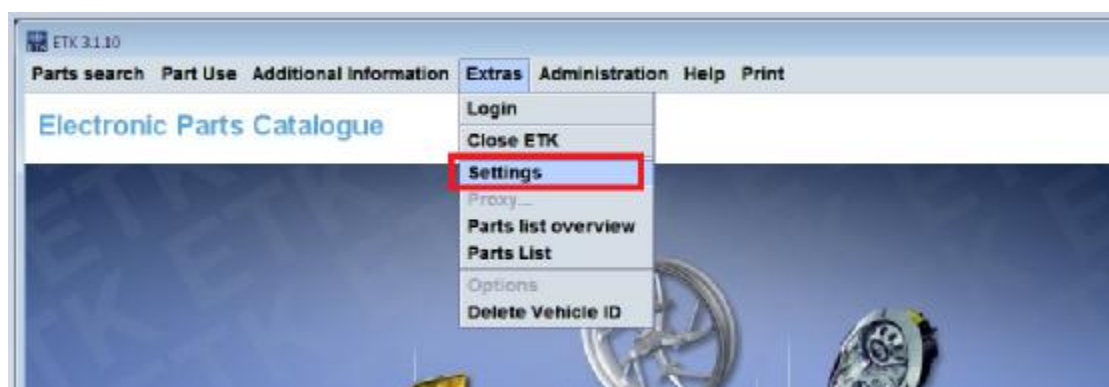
ETK 3.1.10

Parts search Part Use Additional Information Extras Administration Help Print

Electronic Parts Catalogue

Login
Close ETK
Settings
Proxy...
Parts list overview
Parts List
Options
Delete Vehicle ID